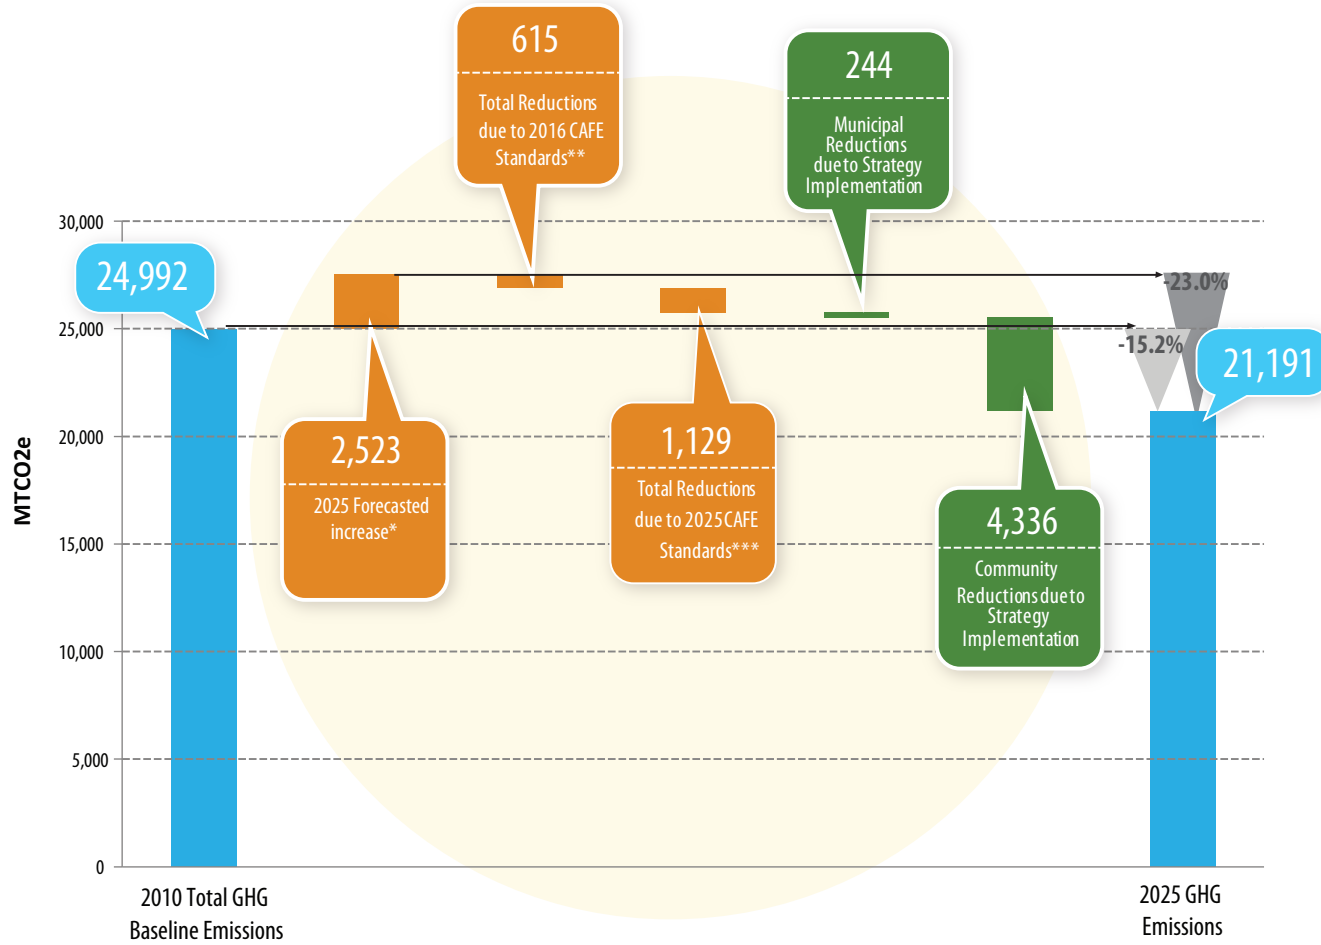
615
Total Reductions due to 2016 CAFE Standards**

244
Municipal Reductions due to Strategy Implementation

30,000
25,000
20,000
15,000
10,000
5,000
0

MTCO2e

24,992

-23.0%
-15.2%

21,191

2,523
2025 Forecasted increase*

1,129
Total Reductions due to 2025 CAFE Standards***

4,336
Community Reductions due to Strategy Implementation

2010 Total GHG Baseline Emissions

2025 GHG Emissions